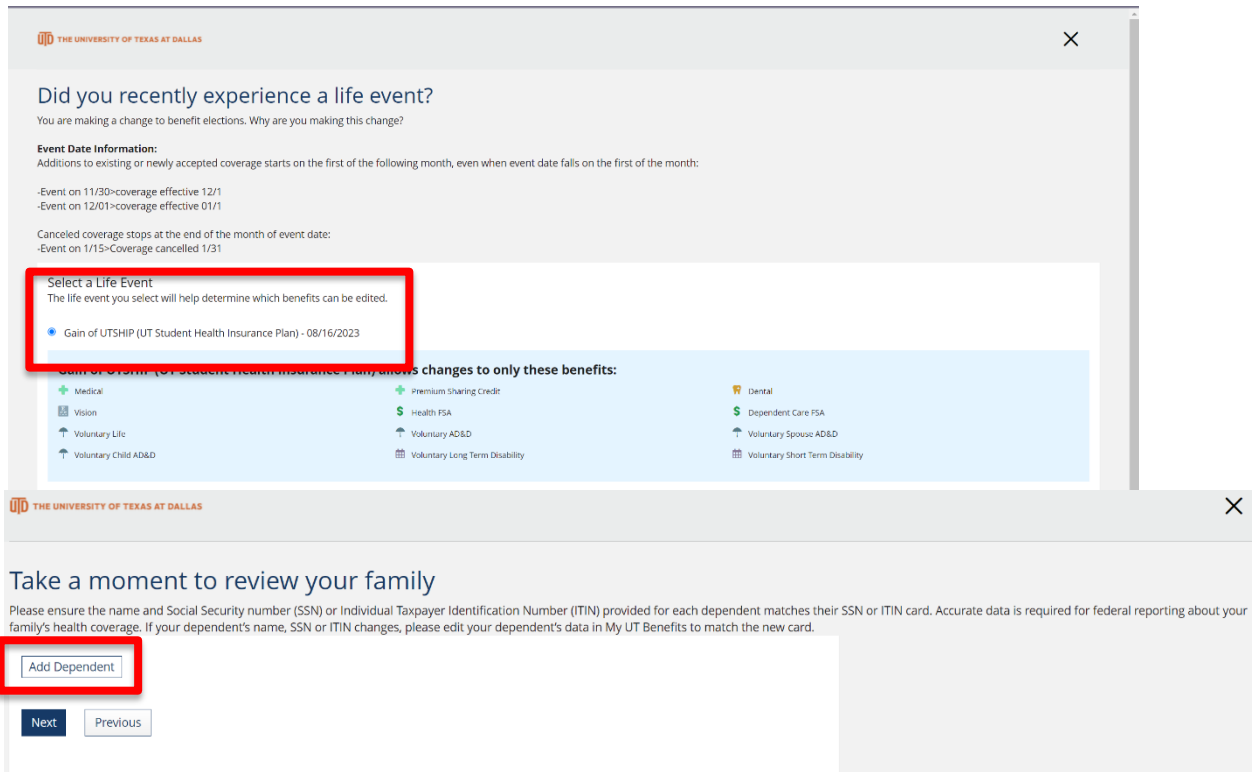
UTD THE UNIVERSITY OF TEXAS AT DALLAS

×

Did you recently experience a life event?

You are making a change to benefit elections. Why are you making this change?

Event Date Information:
Additions to existing or newly accepted coverage starts on the first of the following month, even when event date falls on the first of the month:

-Event on 11/30>coverage effective 12/1
-Event on 12/01>coverage effective 01/1

Canceled coverage stops at the end of the month of event date:
-Event on 1/15>Coverage cancelled 1/31

Select a Life Event
The life event you select will help determine which benefits can be edited.

Gain of UTSHIP (UT Student Health Insurance Plan) - 08/16/2023

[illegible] allows changes to only these benefits:

Medical
Premium Sharing Credit
Dental
Vision
Health FSA
Dependent Care FSA
Voluntary Life
Voluntary AD&D
Voluntary Spouse AD&D
Voluntary Child AD&D
Voluntary Long Term Disability
Voluntary Short Term Disability

UTD THE UNIVERSITY OF TEXAS AT DALLAS

×

Take a moment to review your family

Please ensure the name and Social Security number (SSN) or Individual Taxpayer Identification Number (ITIN) provided for each dependent matches their SSN or ITIN card. Accurate data is required for federal reporting about your family's health coverage. If your dependent's name, SSN or ITIN changes, please edit your dependent's data in My UT Benefits to match the new card.

Add Dependent

Next
Previous